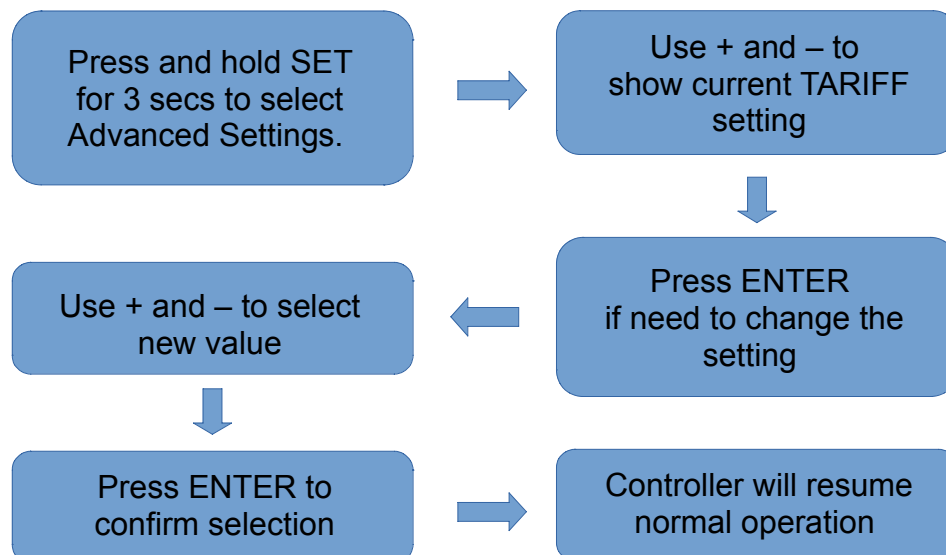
Press and hold SET for 3 secs to select Advanced Settings.

Use + and – to show current TARIFF setting

Press ENTER if need to change the setting

Use + and – to select new value

Press ENTER to confirm selection

Controller will resume normal operation